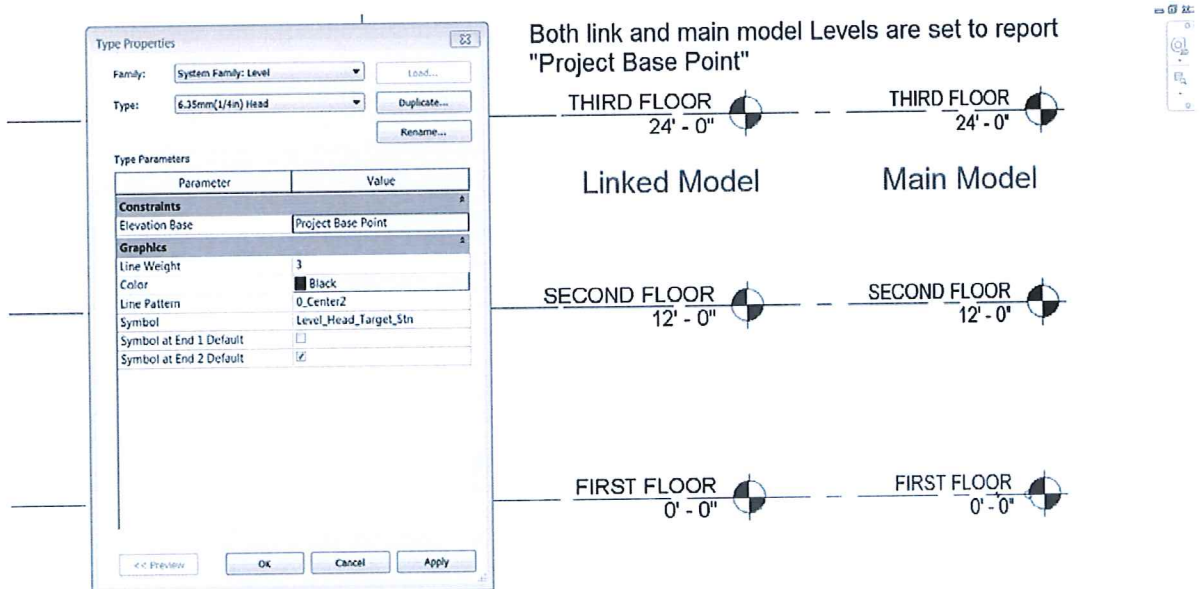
Type Properties

Family: System Family: Level

Load...

Type: 6.35mm(1/4in) Head

Duplicate...

Rename...

Type Parameters

| Parameter | Value |
|---|---|
| **Constraints** | |
| Elevation Base | Project Base Point |
| **Graphics** | |
| Line Weight | 3 |
| Color | Black |
| Line Pattern | 0_Center2 |
| Symbol | Level_Head_Target_Stn |
| Symbol at End 1 Default | ☐ |
| Symbol at End 2 Default | ☑ |

<< Preview

OK

Cancel

Apply

Both link and main model Levels are set to report "Project Base Point"

THIRD FLOOR
24' - 0"

THIRD FLOOR
24' - 0"

Linked Model

Main Model

SECOND FLOOR
12' - 0"

SECOND FLOOR
12' - 0"

FIRST FLOOR
0' - 0"

FIRST FLOOR
0' - 0"